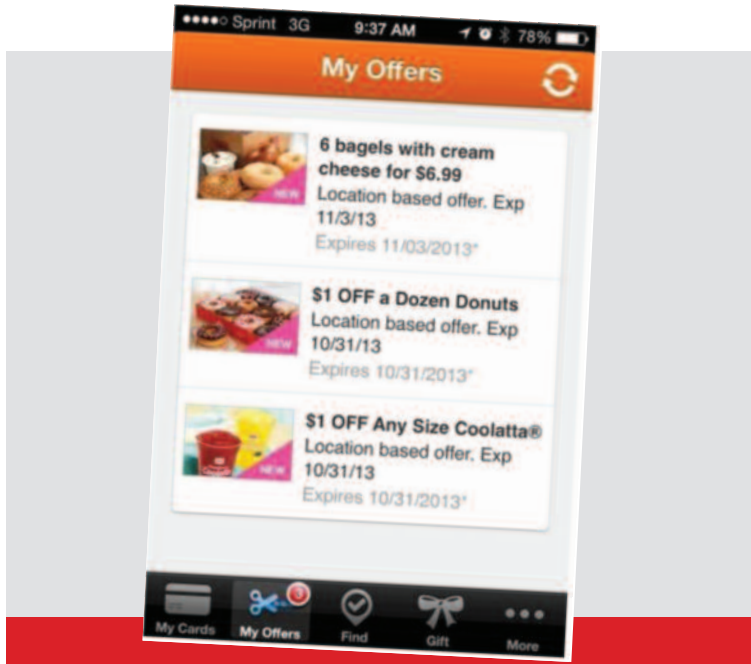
●●●●○ Sprint 3G 9:37 AM 78%

My Offers

NEW
6 bagels with cream cheese for $6.99
Location based offer. Exp 11/3/13
Expires 11/03/2013*

NEW
$1 OFF a Dozen Donuts
Location based offer. Exp 10/31/13
Expires 10/31/2013*

NEW
$1 OFF Any Size Coolatta®
Location based offer. Exp 10/31/13
Expires 10/31/2013*

My Cards
3
My Offers
Find
Gift
More